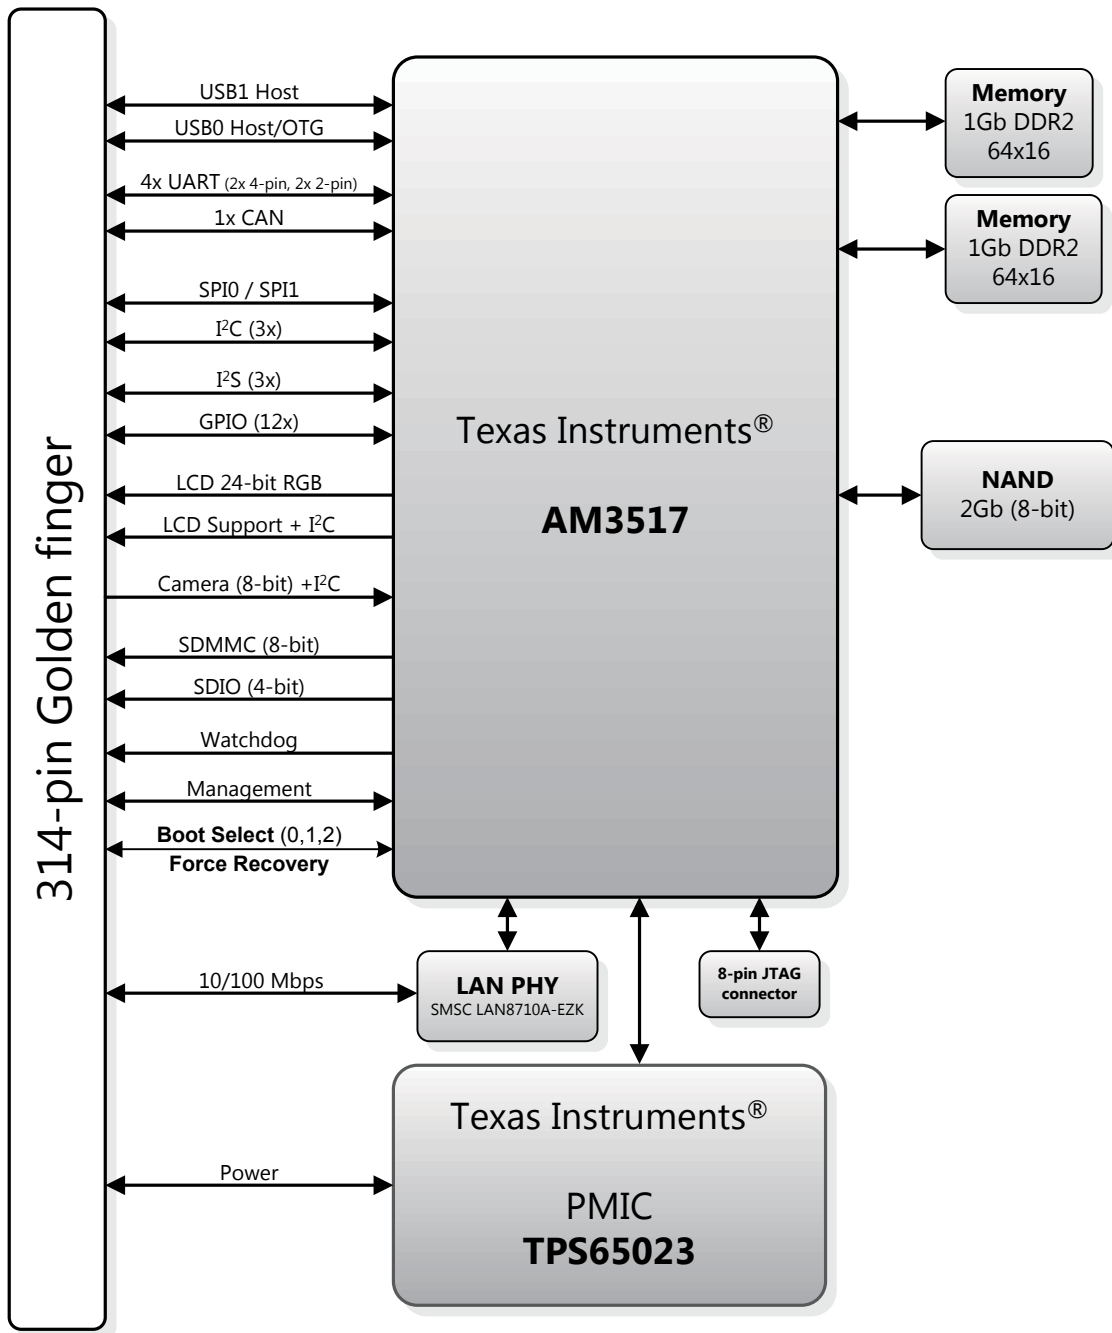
314-pin Golden finger

USB1 Host
USB0 Host/OTG
4x UART (2x 4-pin, 2x 2-pin)
1x CAN
SPI0 / SPI1
$I^2C$ (3x)
$I^2S$ (3x)
GPIO (12x)
LCD 24-bit RGB
LCD Support + $I^2C$
Camera (8-bit) +$I^2C$
SDMMC (8-bit)
SDIO (4-bit)
Watchdog
Management
Boot Select (0,1,2)
Force Recovery

Texas Instruments®

AM3517

Memory
1Gb DDR2
64x16

Memory
1Gb DDR2
64x16

NAND
2Gb (8-bit)

10/100 Mbps

LAN PHY
SMSC LAN8710A-EZK

8-pin JTAG connector

Power

Texas Instruments®

PMIC
TPS65023